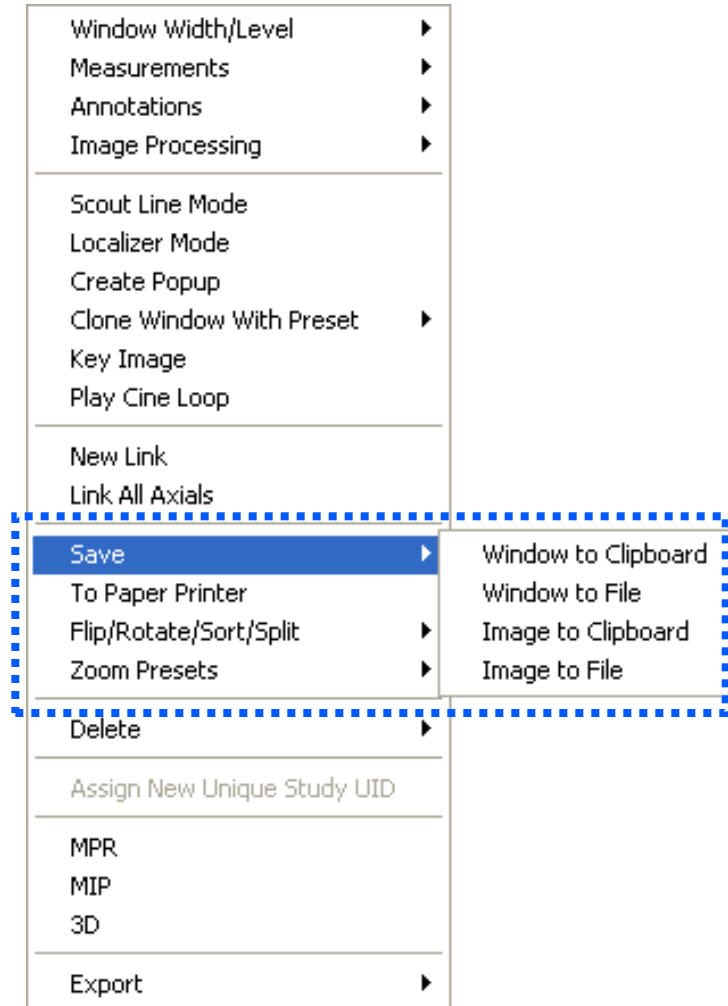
Window Width/Level
Measurements
Annotations
Image Processing

Scout Line Mode
Localizer Mode
Create Popup
Clone Window With Preset
Key Image
Play Cine Loop

New Link
Link All Axials

Save
To Paper Printer
Flip/Rotate/Sort/Split
Zoom Presets

Window to Clipboard
Window to File
Image to Clipboard
Image to File

Delete

Assign New Unique Study UID

MPR
MIP
3D

Export